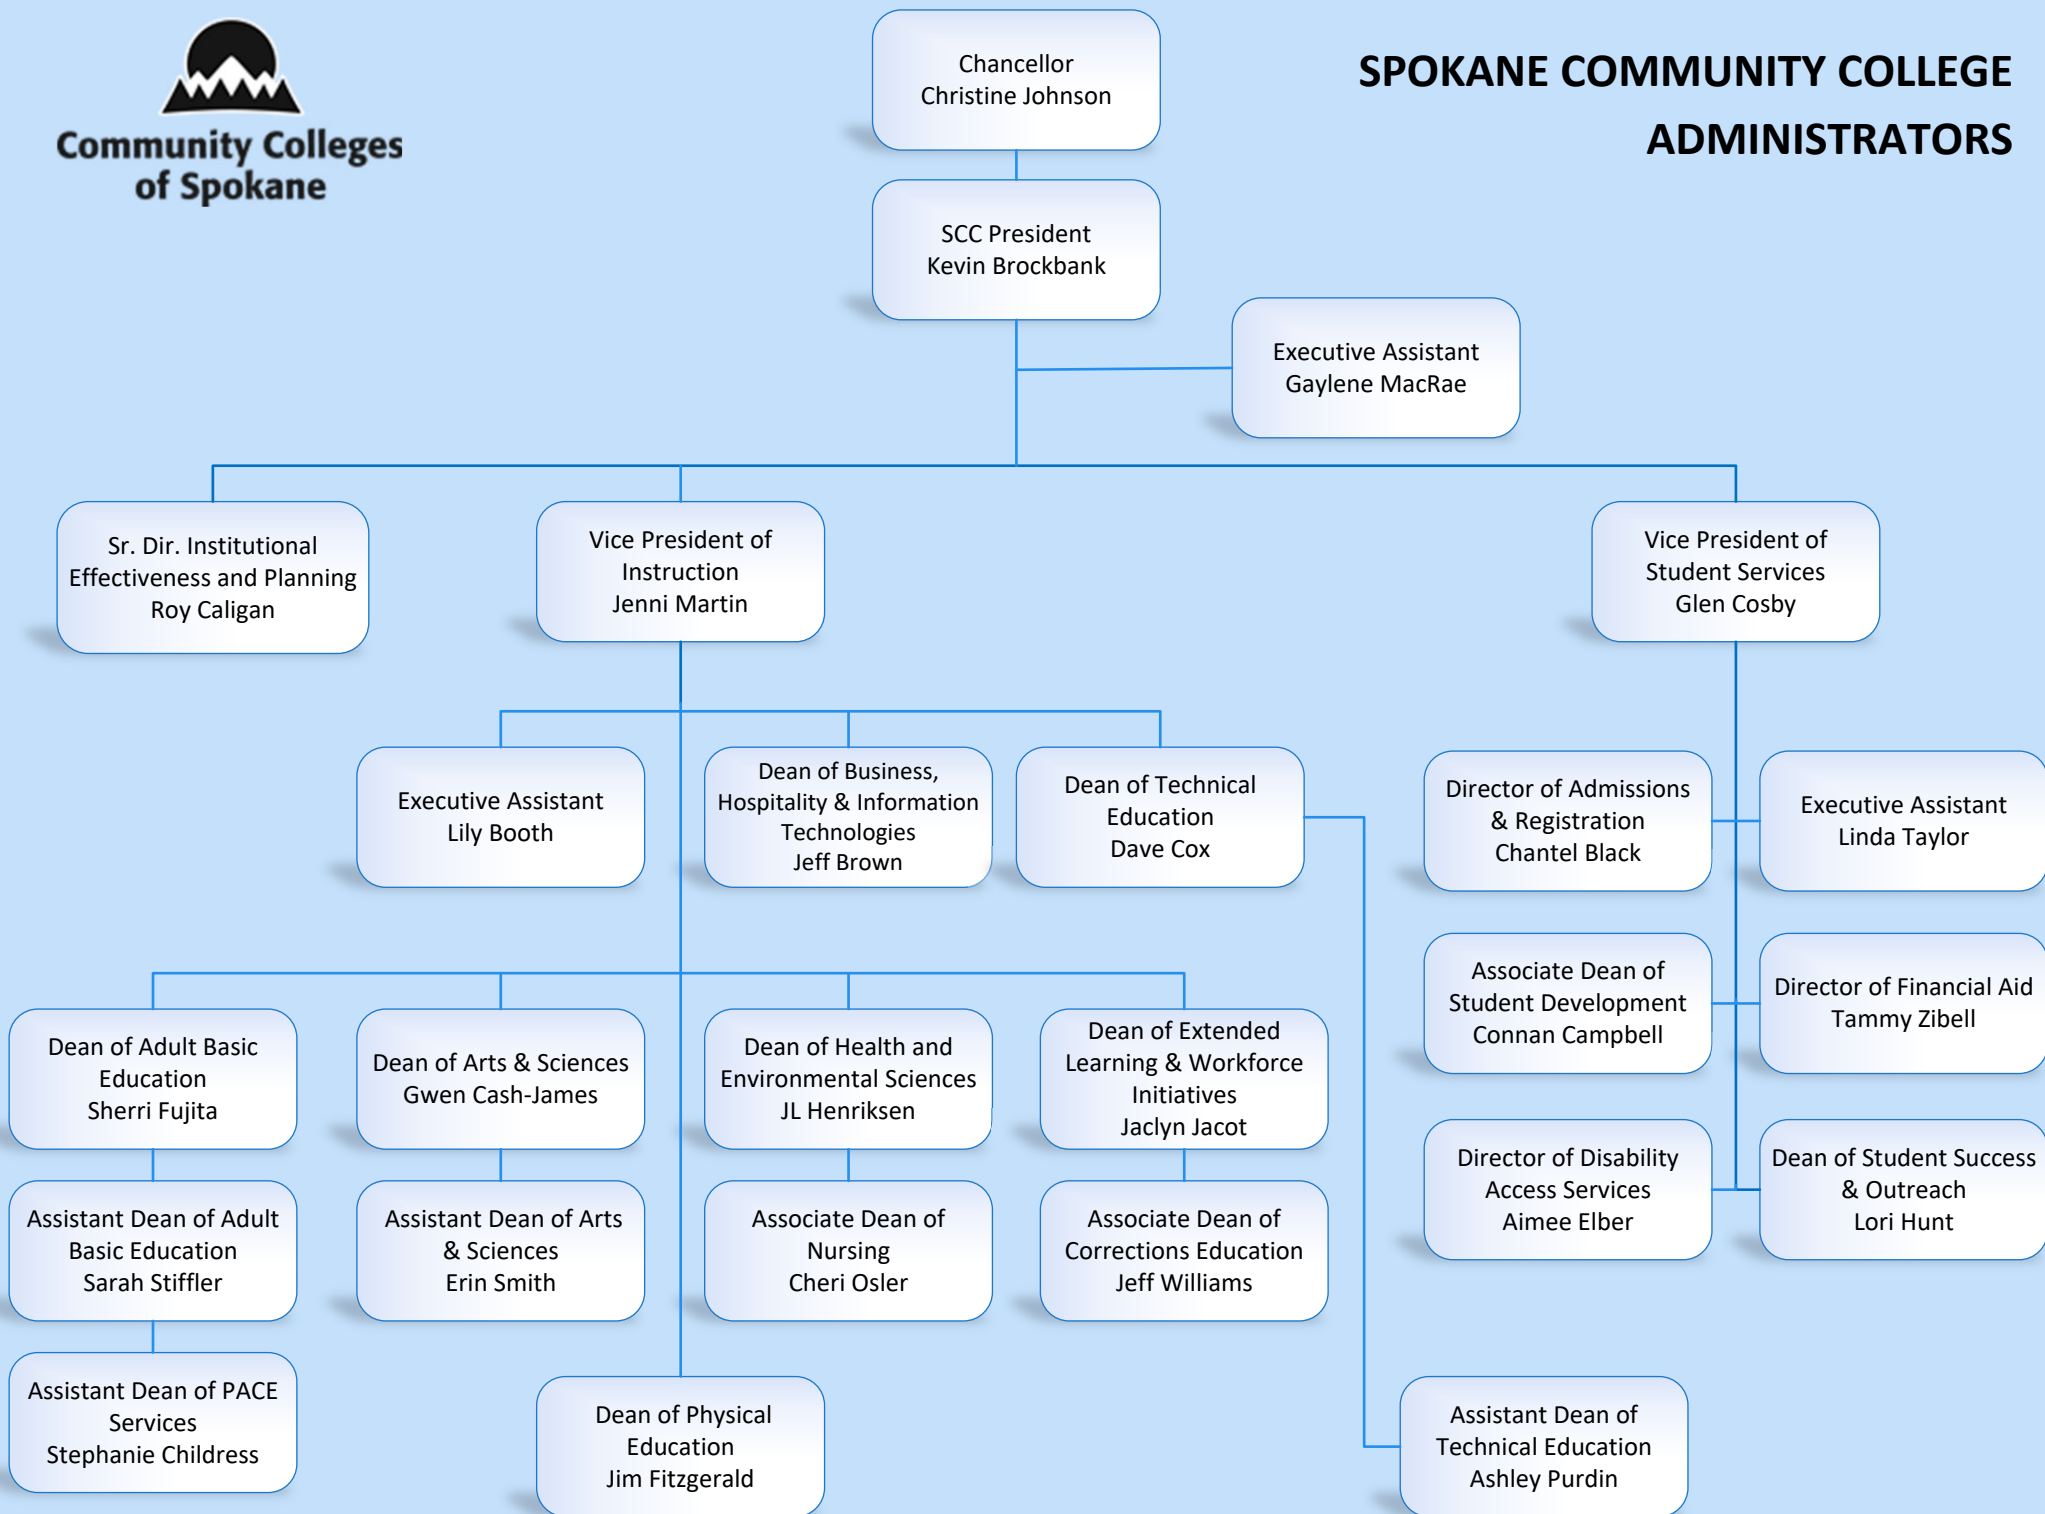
Community Colleges of Spokane

SPOKANE COMMUNITY COLLEGE ADMINISTRATORS

Chancellor
Christine Johnson

SCC President
Kevin Brockbank

Executive Assistant
Gaylene MacRae

Sr. Dir. Institutional Effectiveness and Planning
Roy Caligan

Vice President of Instruction
Jenni Martin

Vice President of Student Services
Glen Cosby

Executive Assistant
Lily Booth

Dean of Business, Hospitality & Information Technologies
Jeff Brown

Dean of Technical Education
Dave Cox

Director of Admissions & Registration
Chantel Black

Executive Assistant
Linda Taylor

Associate Dean of Student Development
Connan Campbell

Director of Financial Aid
Tammy Zibell

Dean of Adult Basic Education
Sherri Fujita

Dean of Arts & Sciences
Gwen Cash-James

Dean of Health and Environmental Sciences
JL Henriksen

Dean of Extended Learning & Workforce Initiatives
Jaclyn Jacot

Director of Disability Access Services
Aimee Elber

Dean of Student Success & Outreach
Lori Hunt

Assistant Dean of Adult Basic Education
Sarah Stiffler

Assistant Dean of Arts & Sciences
Erin Smith

Associate Dean of Nursing
Cheri Osler

Associate Dean of Corrections Education
Jeff Williams

Assistant Dean of PACE Services
Stephanie Childress

Dean of Physical Education
Jim Fitzgerald

Assistant Dean of Technical Education
Ashley Purdin